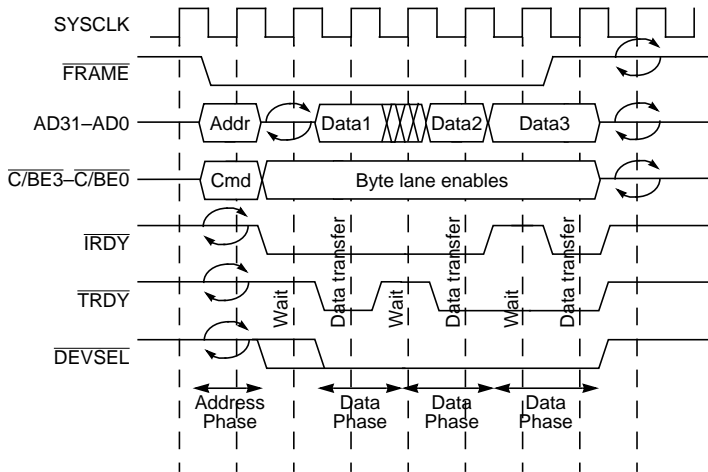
SYSCLK

$\overline{FRAME}$

AD31–AD0

Addr

Data1

Data2

Data3

$\overline{C/BE3}$–$\overline{C/BE0}$

Cmd

Byte lane enables

$\overline{IRDY}$

$\overline{TRDY}$

$\overline{DEVSEL}$

Wait

Data transfer

Wait

Data transfer

Wait

Data transfer

Address Phase

Data Phase

Data Phase

Data Phase